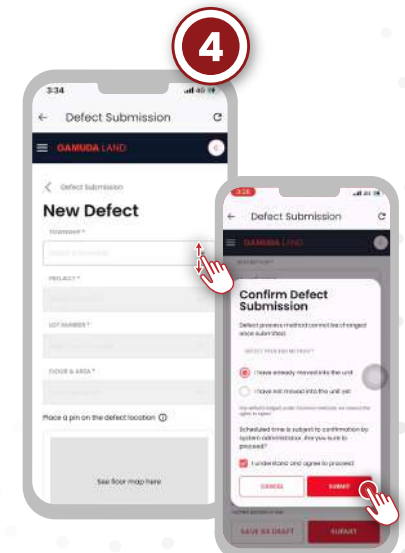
4

3:34

Defect Submission

GAMUDA LAND

Defect Submission

New Defect

TOWNSHIP *

PROJECT *

LOT NUMBER *

FLOOR & AREA *

Place a pin on the defect location

See floor map here

3:35

Defect Submission

GAMUDA LAND

Confirm Defect Submission

Defect process method cannot be changed once submitted.

DEFECT PROCESS METHOD *

I have already moved into the unit

I have not moved into the unit yet

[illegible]

Scheduled time is subject to confirmation by system administrator. Are you sure to proceed?

I understand and agree to proceed

CANCEL

SUBMIT

SAVE AS DRAFT

SUBMIT